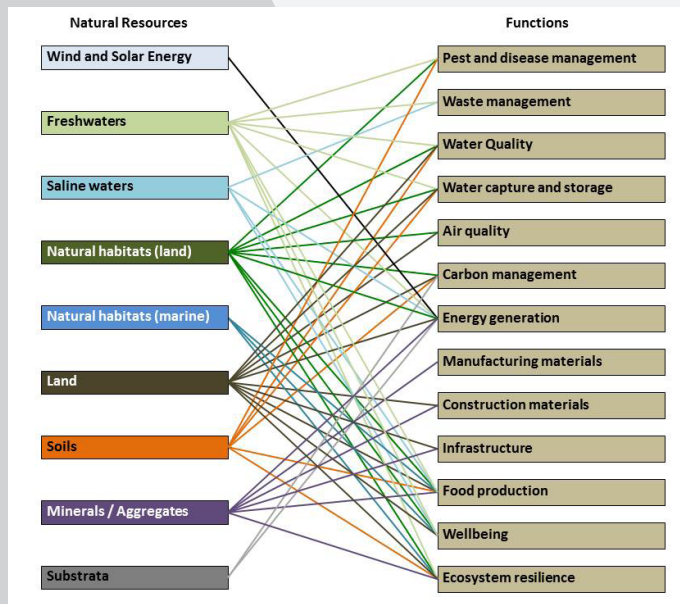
Natural Resources

Wind and Solar Energy

Freshwaters

Saline waters

Natural habitats (land)

Natural habitats (marine)

Land

Soils

Minerals / Aggregates

Substrata

Functions

Pest and disease management

Waste management

Water Quality

Water capture and storage

Air quality

Carbon management

Energy generation

Manufacturing materials

Construction materials

Infrastructure

Food production

Wellbeing

Ecosystem resilience